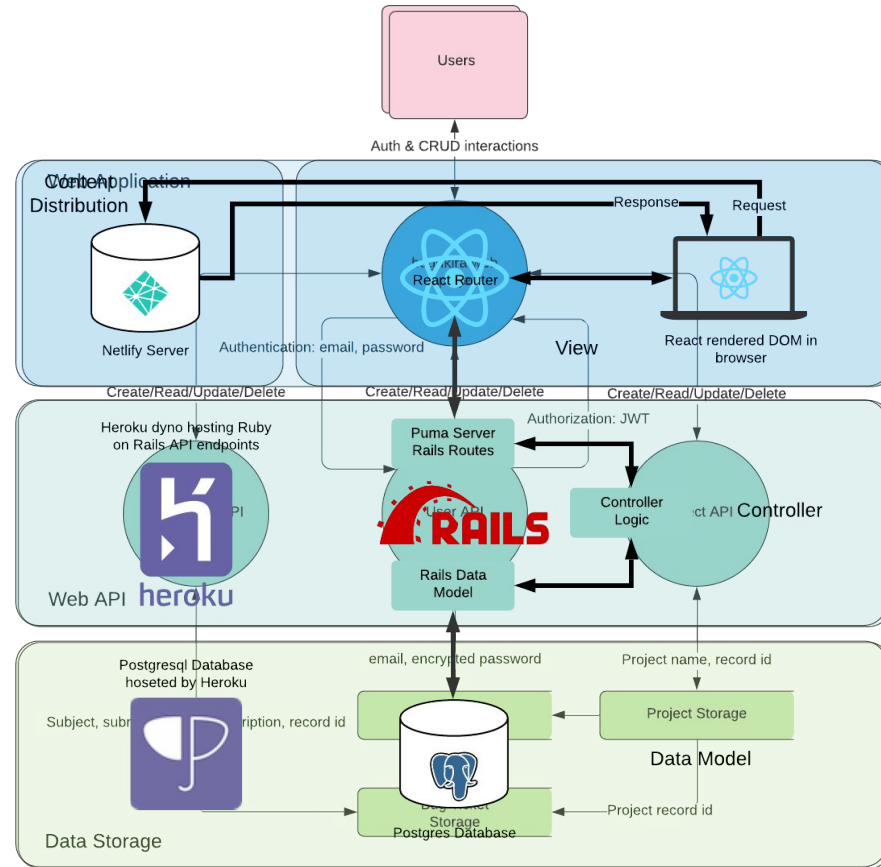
Users

Auth & CRUD interactions

Web Application

Content Distribution

Response

Request

React Router

Netlify Server

Authentication: email, password

View

React rendered DOM in browser

Create/Read/Update/Delete

Create/Read/Update/Delete

Create/Read/Update/Delete

Heroku dyno hosting Ruby on Rails API endpoints

Authorization: JWT

Puma Server Rails Routes

Controller Logic

Controller

RAILS

heroku

Web API

Rails Data Model

Postgresql Database hoseted by Heroku

email, encrypted password

Project name, record id

Subject, subm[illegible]ription, record id

Project Storage

Data Model

Project record id

Storage

Postgres Database

Data Storage